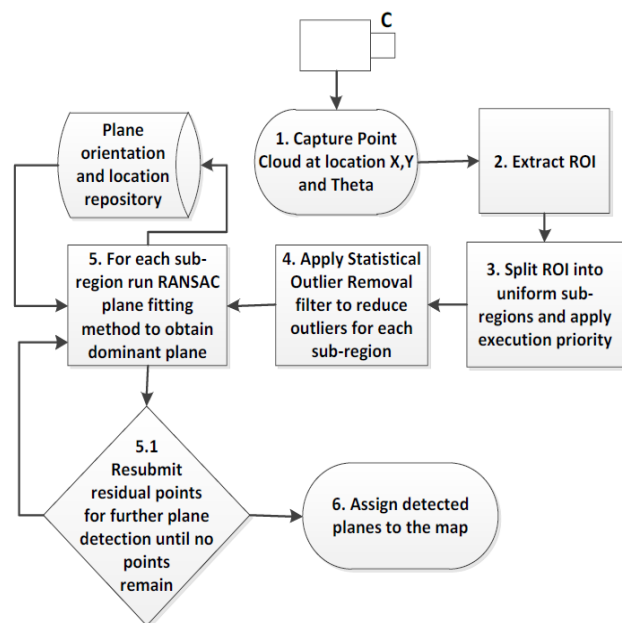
C

1. Capture Point Cloud at location X,Y and Theta

2. Extract ROI

3. Split ROI into uniform sub-regions and apply execution priority

4. Apply Statistical Outlier Removal filter to reduce outliers for each sub-region

5. For each sub-region run RANSAC plane fitting method to obtain dominant plane

Plane orientation and location repository

5.1 Resubmit residual points for further plane detection until no points remain

6. Assign detected planes to the map